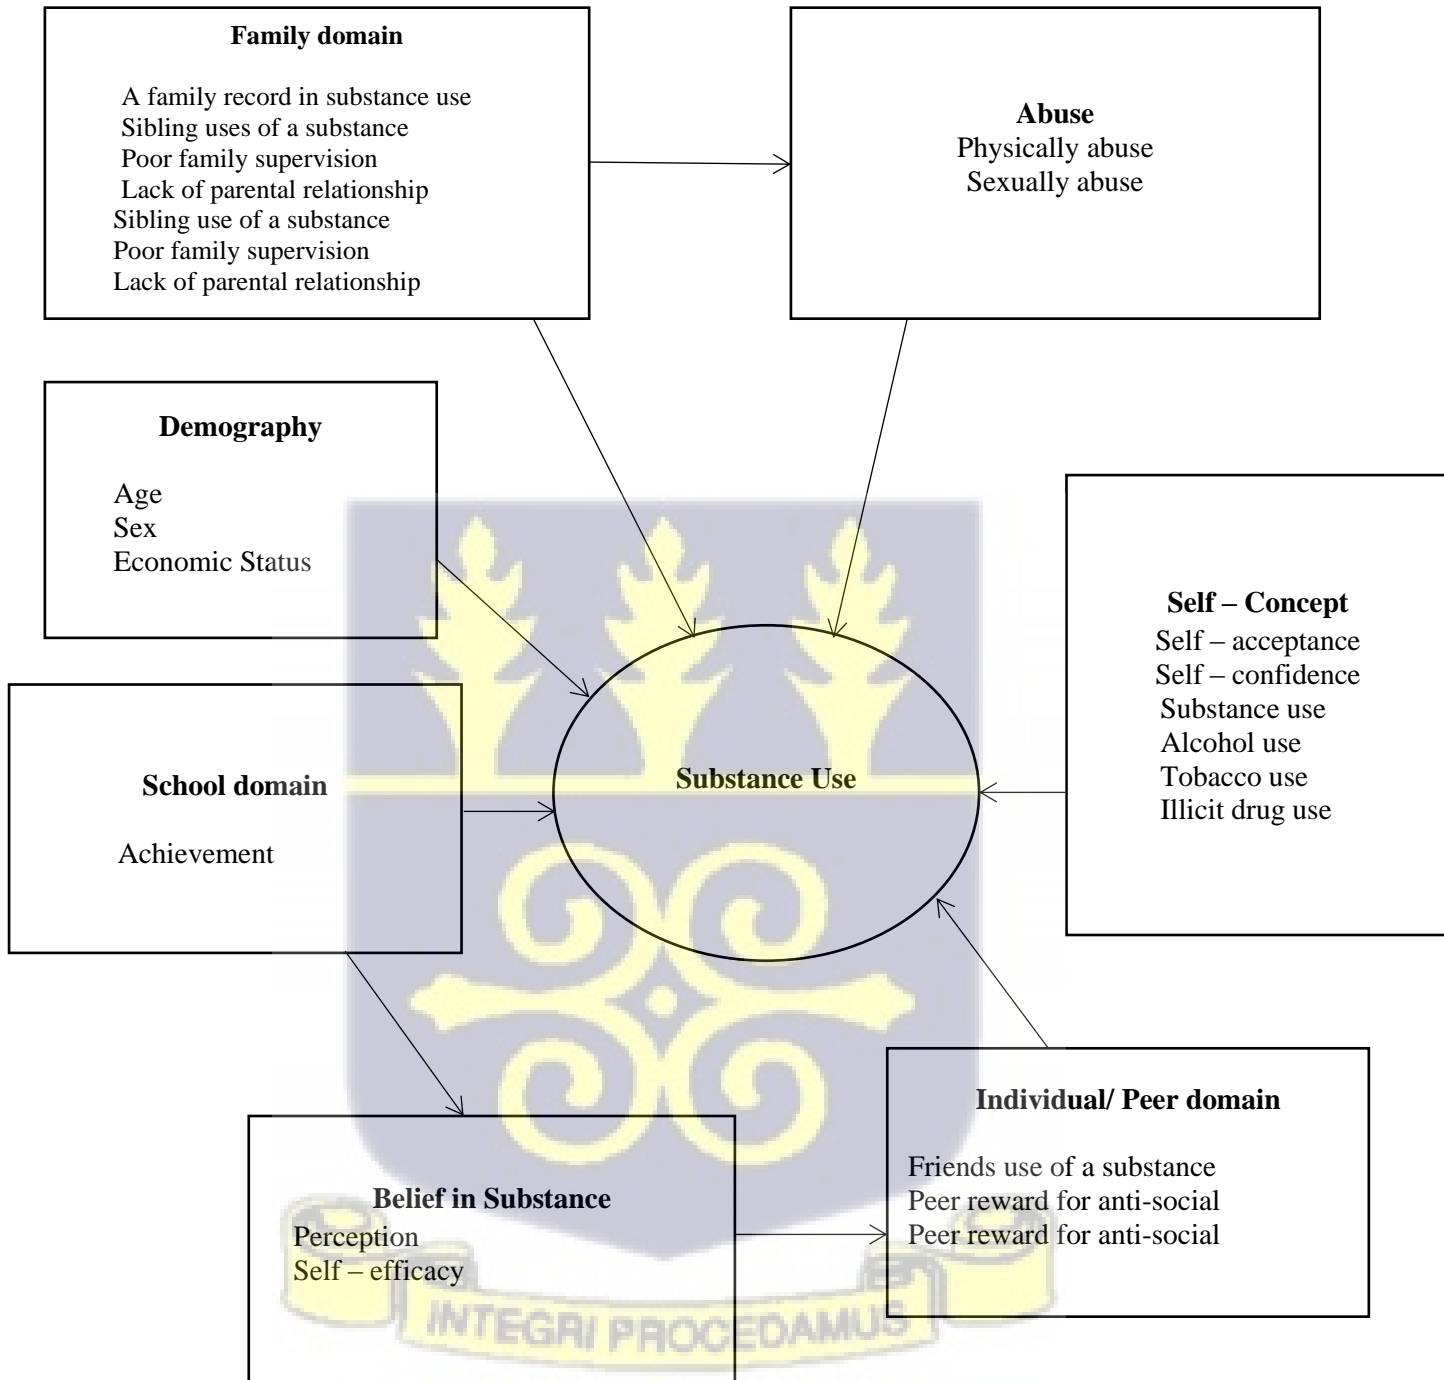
Family domain

A family record in substance use
Sibling uses of a substance
Poor family supervision
Lack of parental relationship
Sibling use of a substance
Poor family supervision
Lack of parental relationship

Abuse
Physically abuse
Sexually abuse

Demography

Age
Sex
Economic Status

Self – Concept
Self – acceptance
Self – confidence
Substance use
Alcohol use
Tobacco use
Illicit drug use

School domain

Achievement

Substance Use

Individual/ Peer domain

Friends use of a substance
Peer reward for anti-social
Peer reward for anti-social

Belief in Substance
Perception
Self – efficacy

INTEGRI PROCEDAMUS